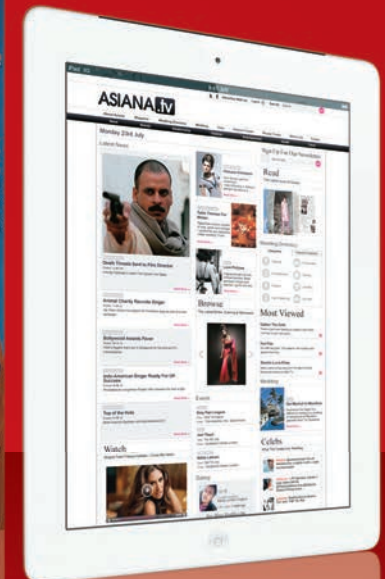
ASIANA.tv

Monday 23rd July

Latest News

Death Threats Sent to Film Director

Animal Charity Recruits Singer

Bollywood Awards Fever

Indo-American Singer Ready For UK Success

Top of the Hots

Watch

Browse

Events

Sign Up For Our Newsletter

Read

Wedding Directory

Most Viewed

Celebs